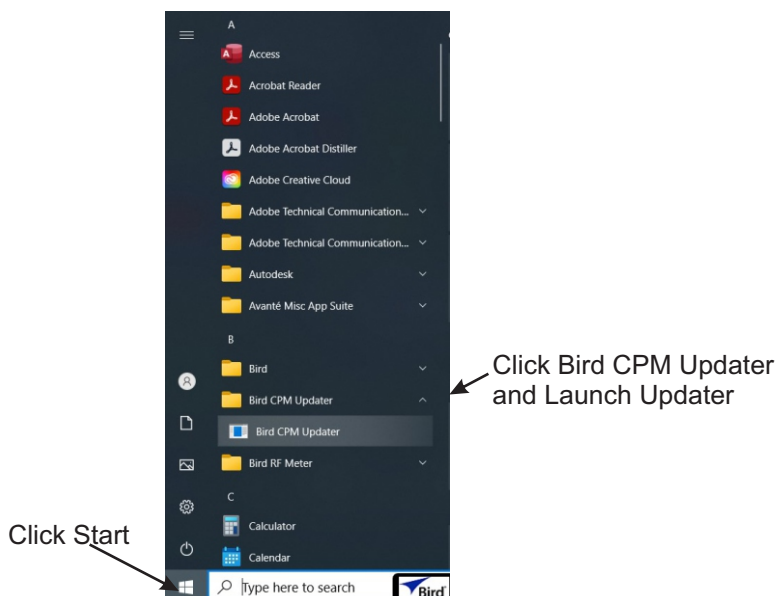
A

Access

Acrobat Reader

Adobe Acrobat

Adobe Acrobat Distiller

Adobe Creative Cloud

Adobe Technical Communication...

Adobe Technical Communication...

Autodesk

Avanté Misc App Suite

B

Bird

Bird CPM Updater

Bird CPM Updater

Bird RF Meter

C

Calculator

Calendar

Type here to search

Bird

Click Bird CPM Updater and Launch Updater

Click Start